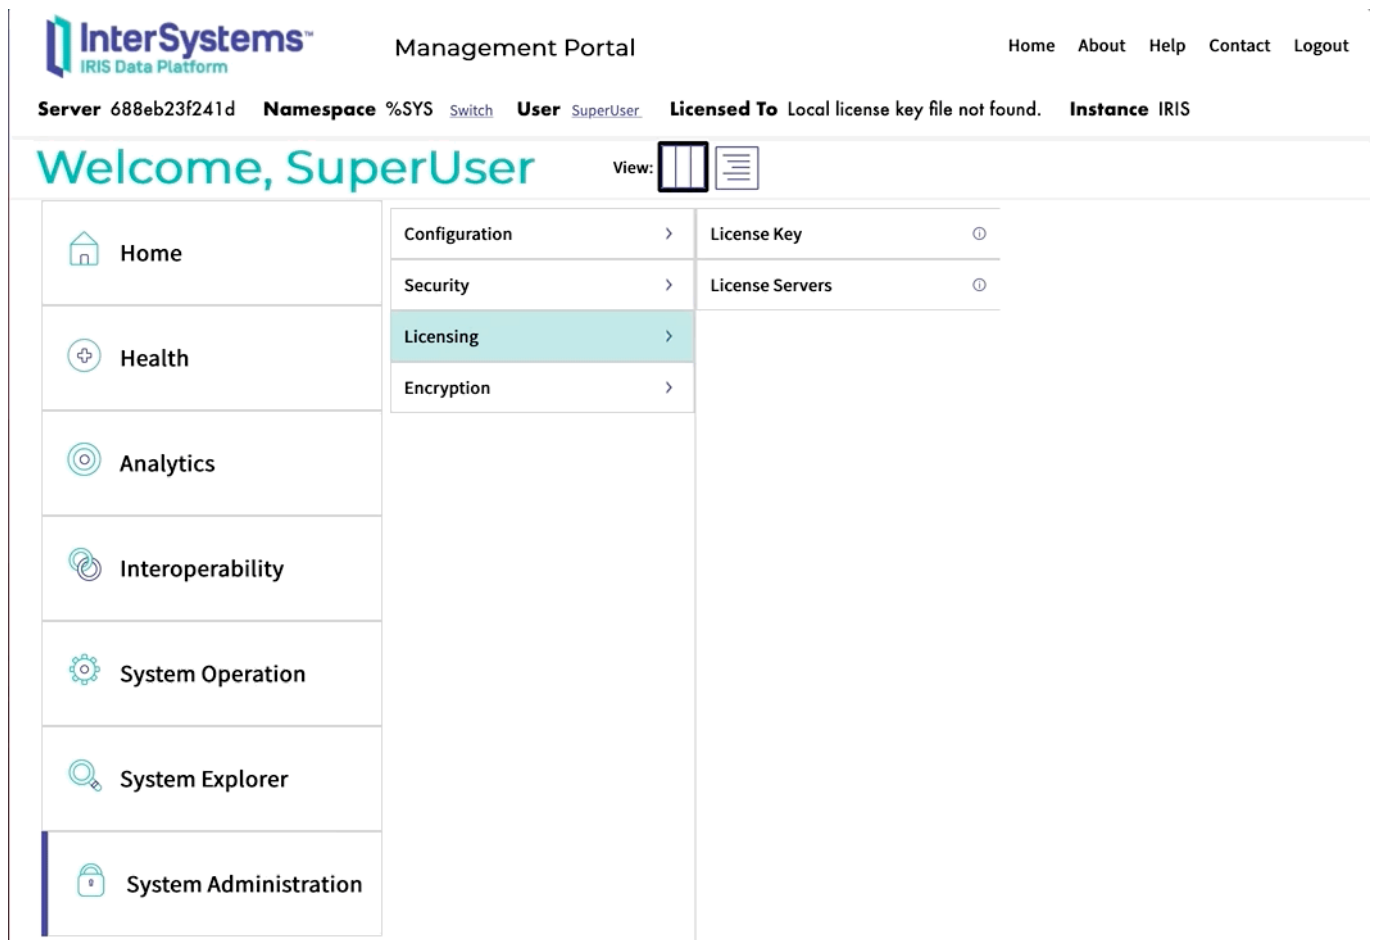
InterSystems™
IRIS Data Platform

Management Portal

Home About Help Contact Logout

Server 688eb23f241d Namespace %SYS Switch User SuperUser Licensed To Local license key file not found. Instance IRIS

Welcome, SuperUser

View:

Home

Health

Analytics

Interoperability

System Operation

System Explorer

System Administration

Configuration

Security

Licensing

Encryption

License Key

License Servers